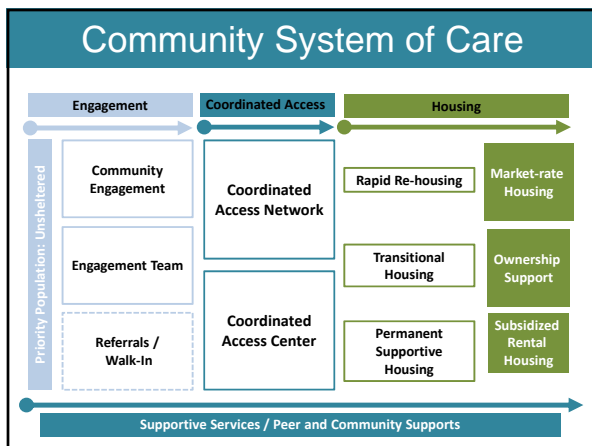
Community System of Care

Engagement

Coordinated Access

Housing

Priority Population: Unsheltered

Community Engagement

Engagement Team

Referrals / Walk-In

Coordinated Access Network

Coordinated Access Center

Rapid Re-housing

Transitional Housing

Permanent Supportive Housing

Market-rate Housing

Ownership Support

Subsidized Rental Housing

Supportive Services / Peer and Community Supports